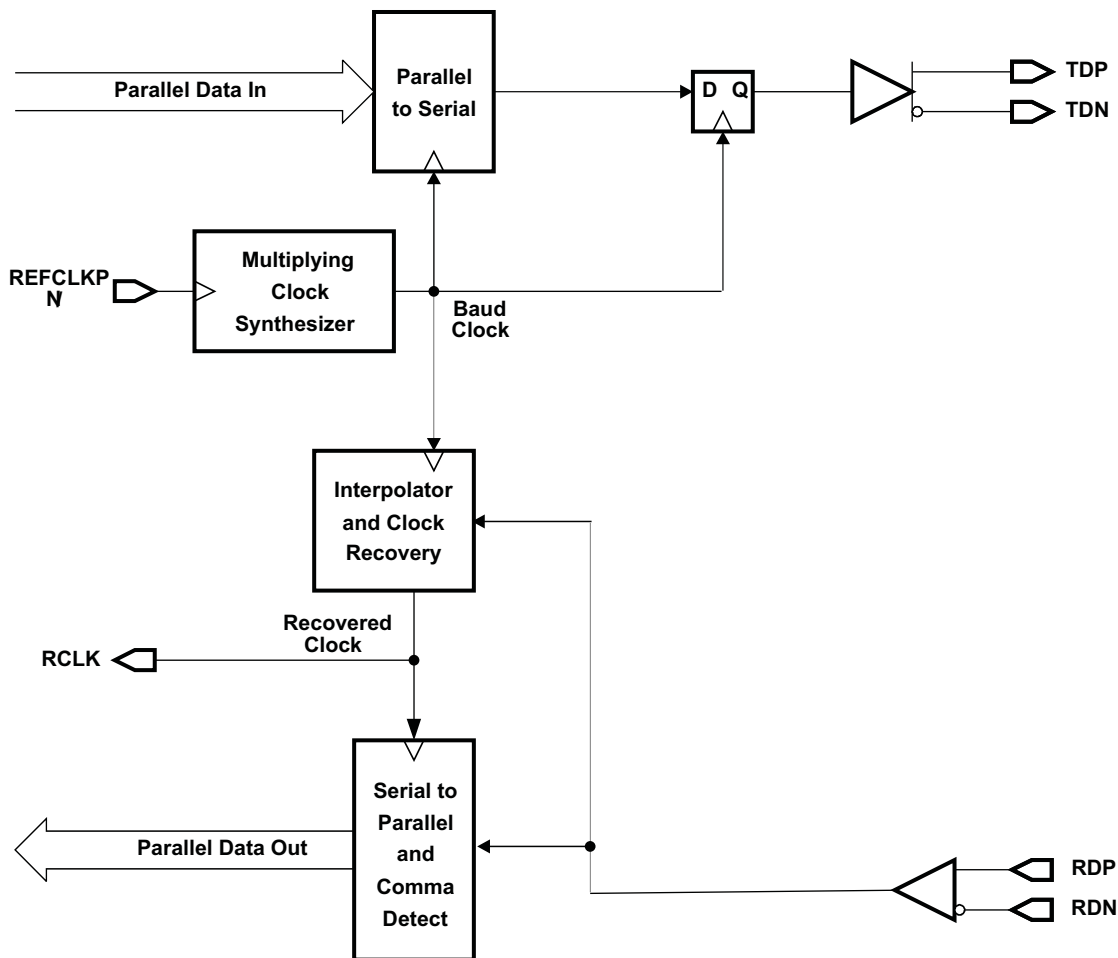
Parallel Data In

Parallel to Serial

D Q

TDP

TDN

REFCLKP N

Multiplying Clock Synthesizer

Baud Clock

Interpolator and Clock Recovery

Recovered Clock

RCLK

Parallel Data Out

Serial to Parallel and Comma Detect

RDP

RDN